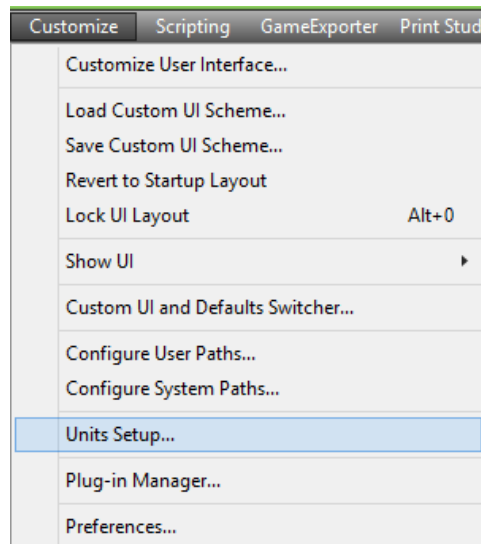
Customize Scripting GameExporter Print Stud

Customize User Interface...

Load Custom UI Scheme...
Save Custom UI Scheme...
Revert to Startup Layout
Lock UI Layout Alt+0

Show UI

Custom UI and Defaults Switcher...

Configure User Paths...
Configure System Paths...

Units Setup...

Plug-in Manager...

Preferences...